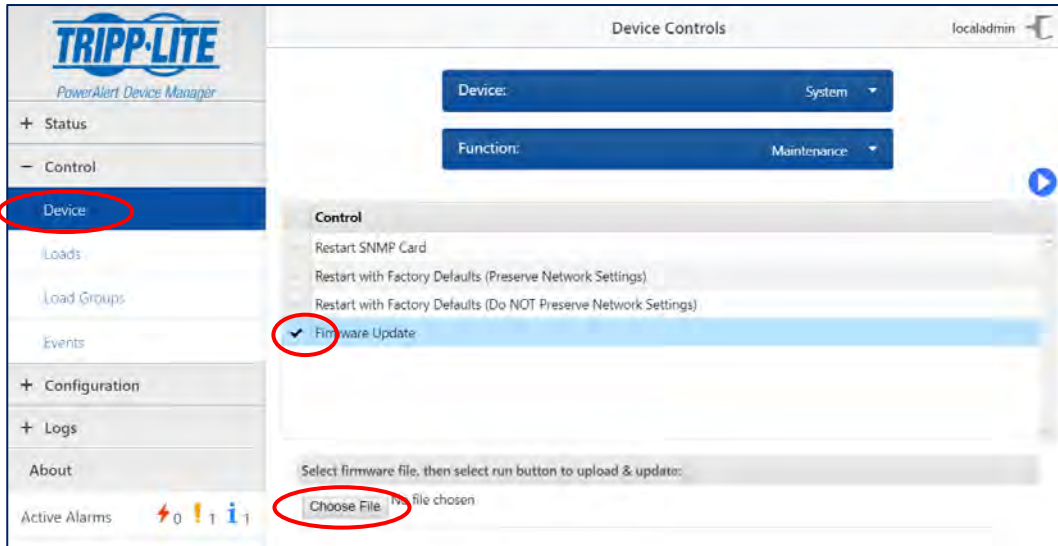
TRIPP·LITE
PowerAlert Device Manager

+ Status
− Control
Device
Loads
Load Groups
Events
+ Configuration
+ Logs
About
Active Alarms 0 1 1

Device Controls
localadmin

Device: System
Function: Maintenance

Control
Restart SNMP Card
Restart with Factory Defaults (Preserve Network Settings)
Restart with Factory Defaults (Do NOT Preserve Network Settings)
Firmware Update

Select firmware file, then select run button to upload & update:
Choose File No file chosen